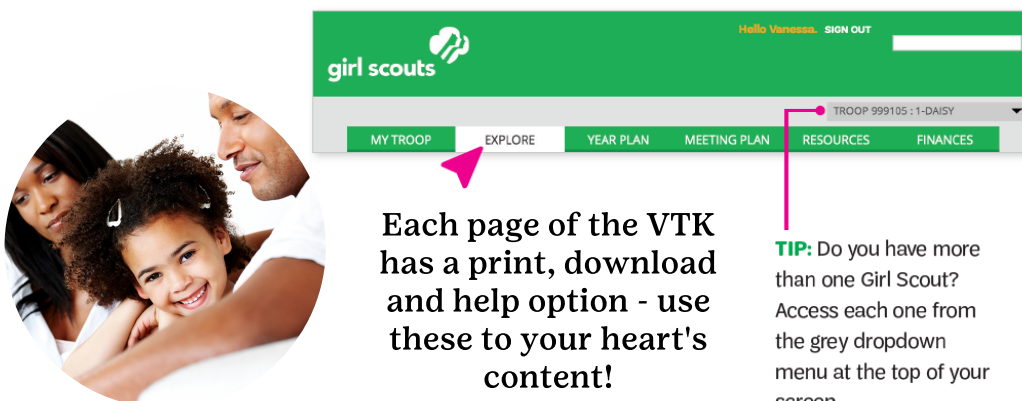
girl scouts

Hello Vanessa. SIGN OUT

TROOP 999105 : 1-DAISY

MY TROOP | EXPLORE | YEAR PLAN | MEETING PLAN | RESOURCES | FINANCES

Each page of the VTK has a print, download and help option - use these to your heart's content!

TIP: Do you have more than one Girl Scout? Access each one from the grey dropdown menu at the top of your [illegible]